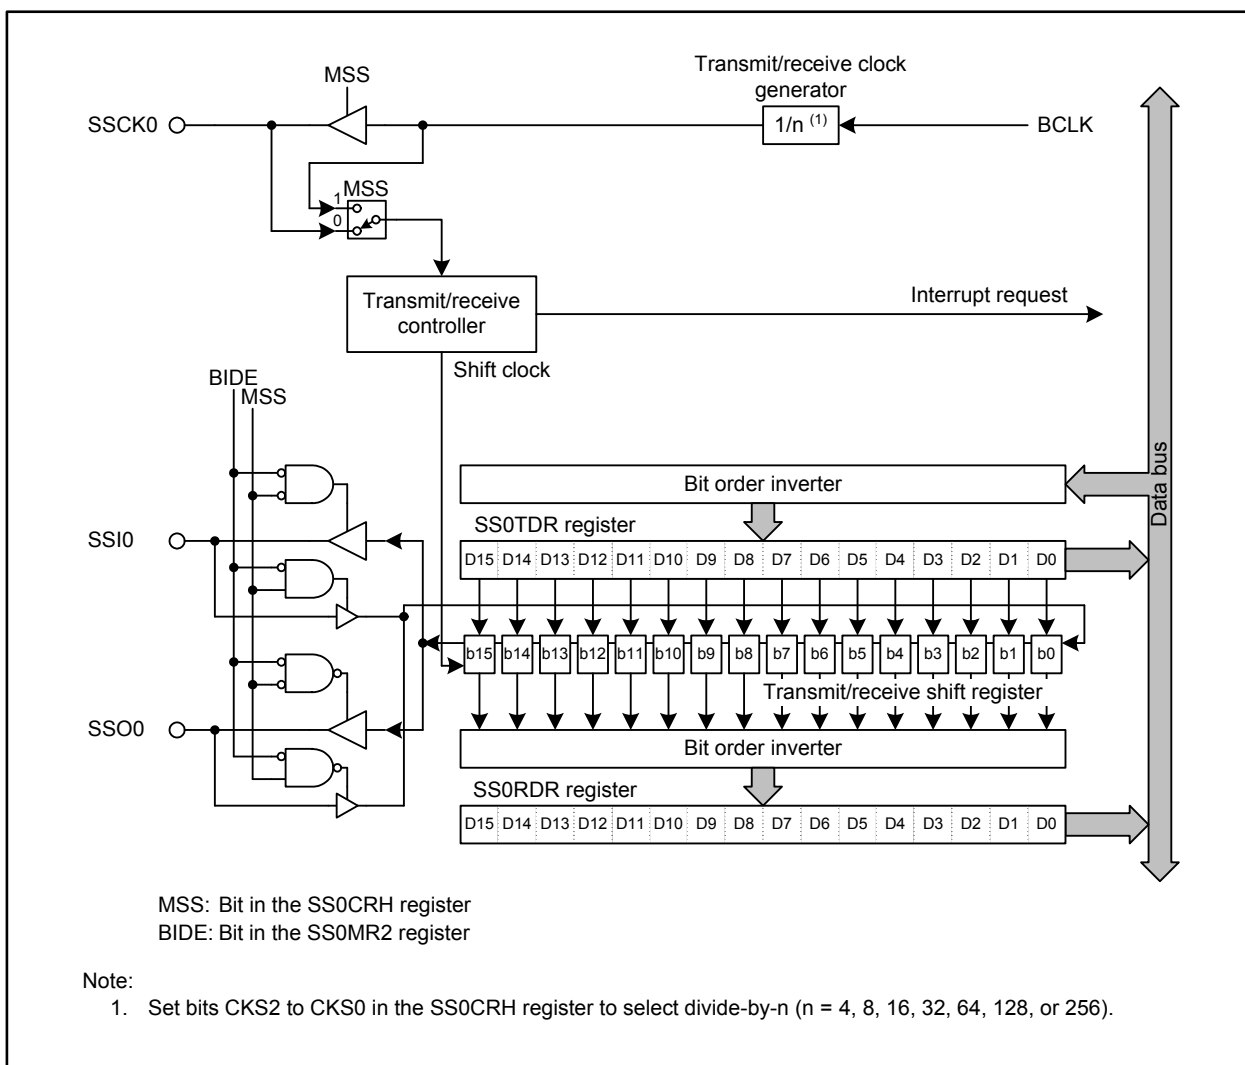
Transmit/receive clock generator

MSS

SSCK0

1/n $^{(1)}$

BCLK

MSS
1
0

Transmit/receive controller

Interrupt request

Shift clock

BIDE
MSS

Data bus

Bit order inverter

SS0TDR register

SSI0

| D15 | D14 | D13 | D12 | D11 | D10 | D9 | D8 | D7 | D6 | D5 | D4 | D3 | D2 | D1 | D0 |
|---|---|---|---|---|---|---|---|---|---|---|---|---|---|---|---|

| b15 | b14 | b13 | b12 | b11 | b10 | b9 | b8 | b7 | b6 | b5 | b4 | b3 | b2 | b1 | b0 |
|---|---|---|---|---|---|---|---|---|---|---|---|---|---|---|---|

Transmit/receive shift register

SSO0

Bit order inverter

SS0RDR register

| D15 | D14 | D13 | D12 | D11 | D10 | D9 | D8 | D7 | D6 | D5 | D4 | D3 | D2 | D1 | D0 |
|---|---|---|---|---|---|---|---|---|---|---|---|---|---|---|---|

MSS: Bit in the SS0CRH register
BIDE: Bit in the SS0MR2 register

Note:
1. Set bits CKS2 to CKS0 in the SS0CRH register to select divide-by-n (n = 4, 8, 16, 32, 64, 128, or 256).